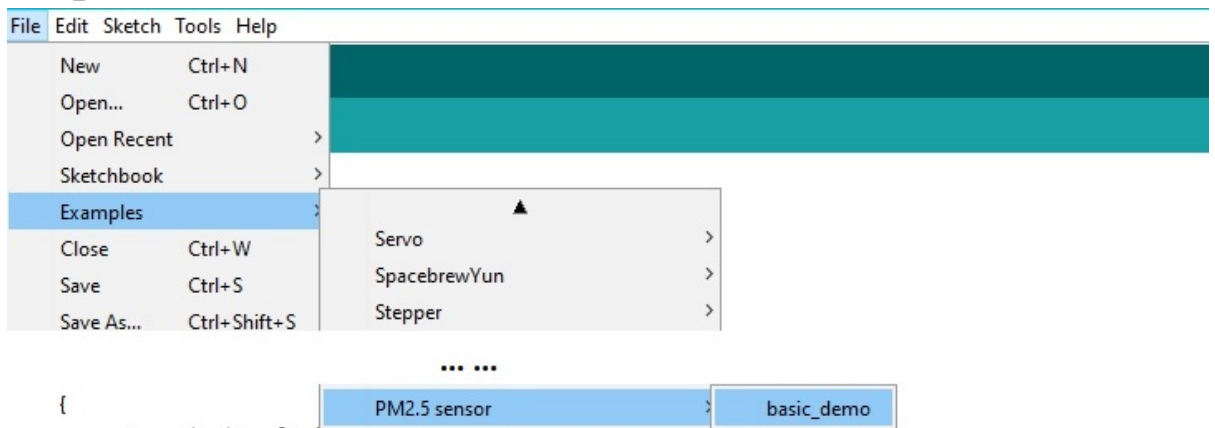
File Edit Sketch Tools Help

New Ctrl+N
Open... Ctrl+O
Open Recent
Sketchbook
Examples
Close Ctrl+W
Save Ctrl+S
Save As... Ctrl+Shift+S

Servo
SpacebrewYun
Stepper

... ...

{

PM2.5 sensor

basic_demo